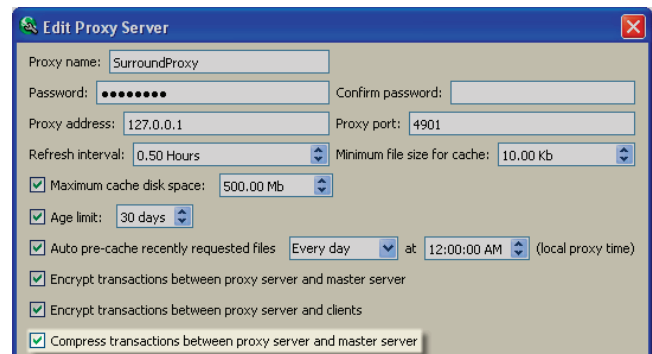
Edit Proxy Server

Proxy name: SurroundProxy

Password: ●●●●●●●● Confirm password:

Proxy address: 127.0.0.1 Proxy port: 4901

Refresh interval: 0.50 Hours Minimum file size for cache: 10.00 Kb

Maximum cache disk space: 500.00 Mb

Age limit: 30 days

Auto pre-cache recently requested files Every day at 12:00:00 AM (local proxy time)

Encrypt transactions between proxy server and master server

Encrypt transactions between proxy server and clients

Compress transactions between proxy server and master server